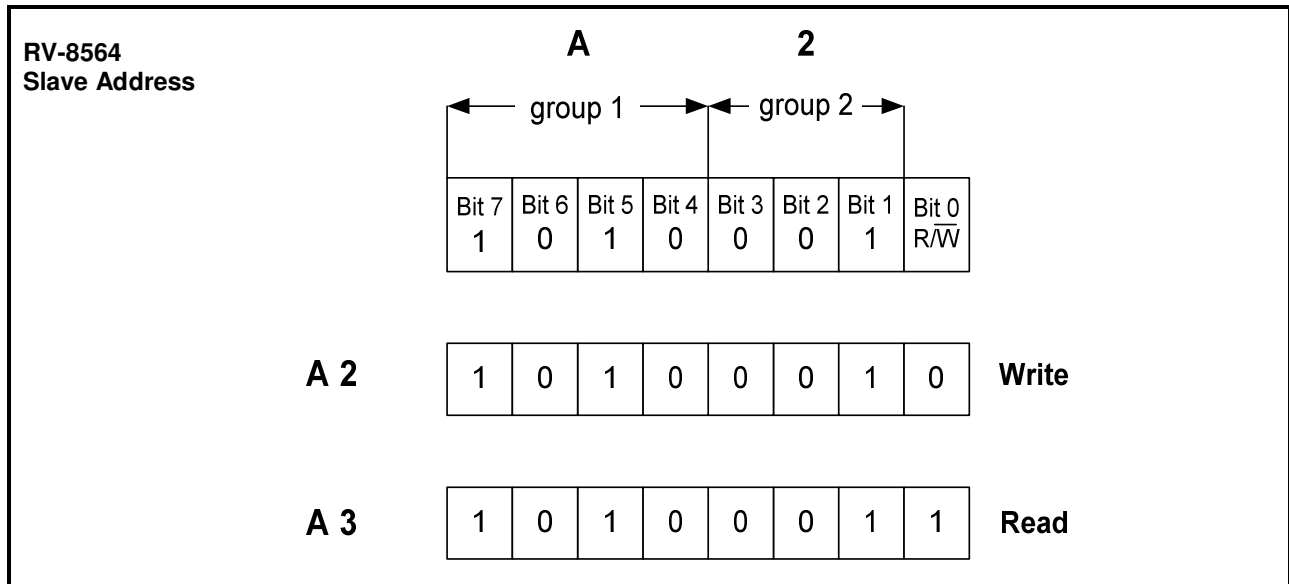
RV-8564
Slave Address

A 2

group 1 group 2

| Bit 7 1 | Bit 6 0 | Bit 5 1 | Bit 4 0 | Bit 3 0 | Bit 2 0 | Bit 1 1 | Bit 0 $R/\overline{W}$ |
|---|---|---|---|---|---|---|---|

A 2

| 1 | 0 | 1 | 0 | 0 | 0 | 1 | 0 |
|---|---|---|---|---|---|---|---|

Write

A 3

| 1 | 0 | 1 | 0 | 0 | 0 | 1 | 1 |
|---|---|---|---|---|---|---|---|

Read